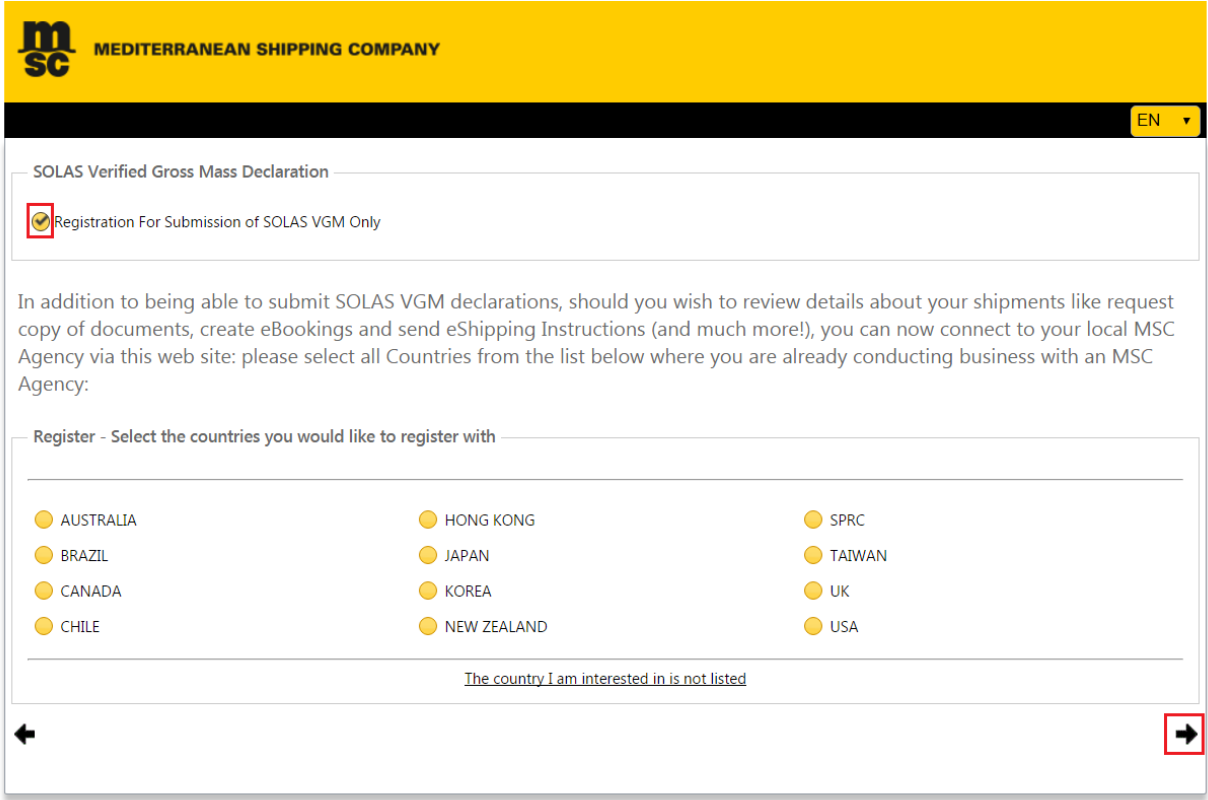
msc MEDITERRANEAN SHIPPING COMPANY

EN ▾

SOLAS Verified Gross Mass Declaration

Registration For Submission of SOLAS VGM Only

In addition to being able to submit SOLAS VGM declarations, should you wish to review details about your shipments like request copy of documents, create eBookings and send eShipping Instructions (and much more!), you can now connect to your local MSC Agency via this web site: please select all Countries from the list below where you are already conducting business with an MSC Agency:

Register - Select the countries you would like to register with

AUSTRALIA
BRAZIL
CANADA
CHILE

HONG KONG
JAPAN
KOREA
NEW ZEALAND

SPRC
TAIWAN
UK
USA

The country I am interested in is not listed